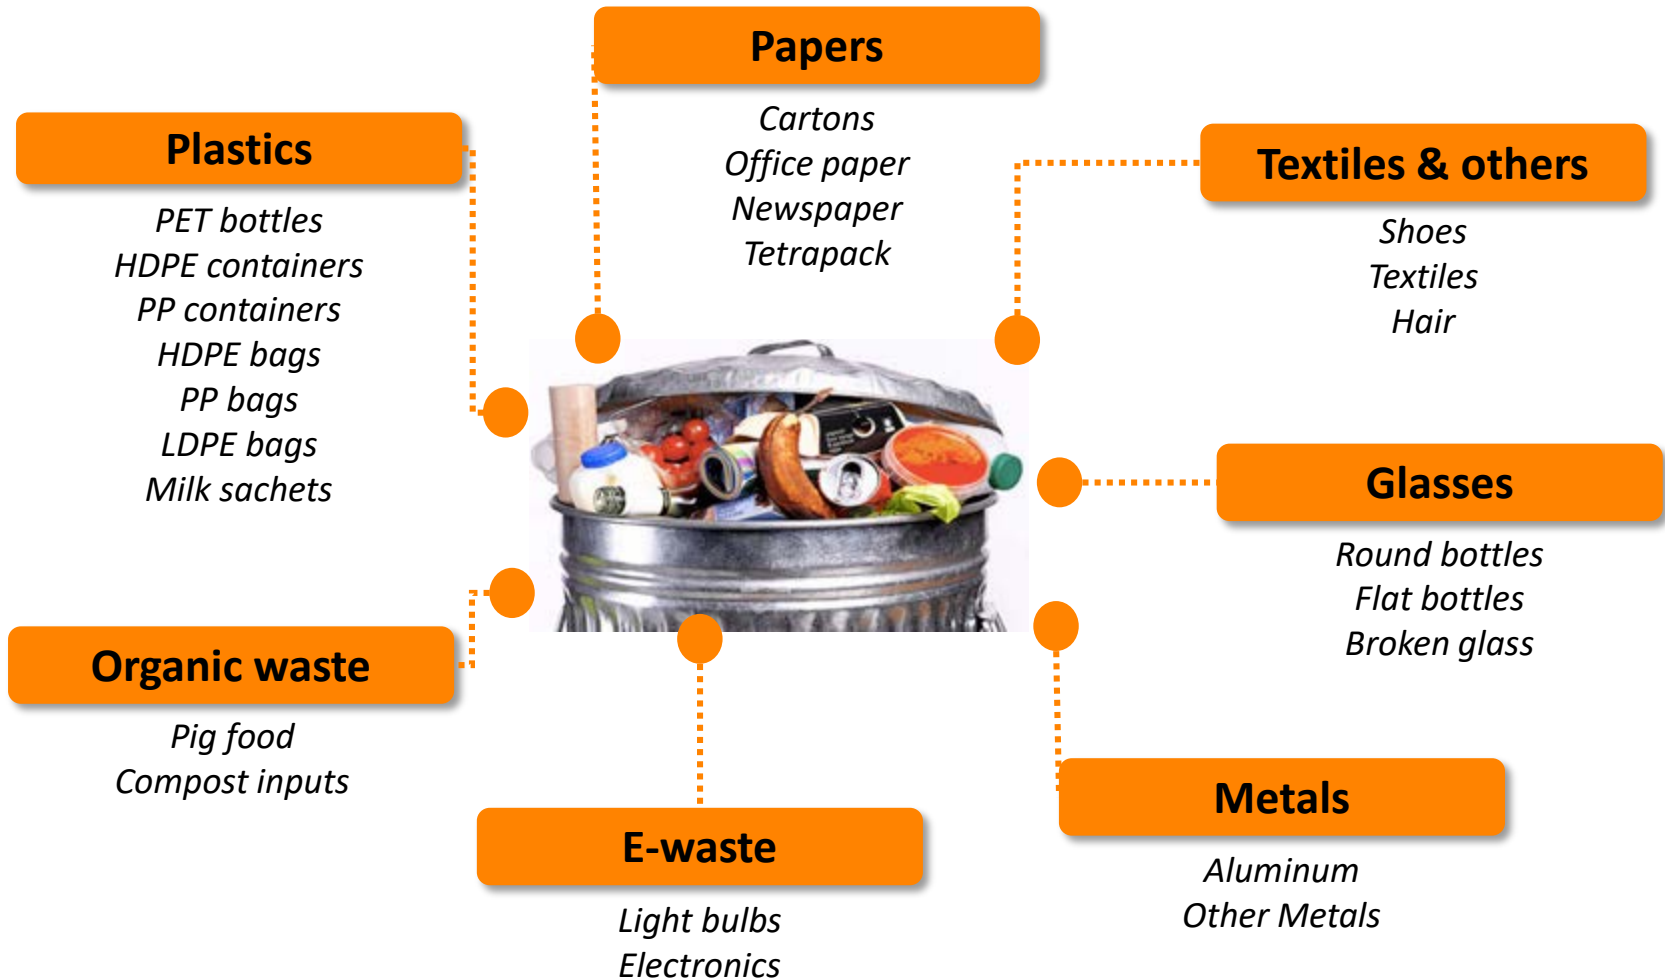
Papers

Cartons
Office paper
Newspaper
Tetrapack

Plastics

PET bottles
HDPE containers
PP containers
HDPE bags
PP bags
LDPE bags
Milk sachets

Textiles & others

Shoes
Textiles
Hair

Glasses

Round bottles
Flat bottles
Broken glass

Organic waste

Pig food
Compost inputs

E-waste

Light bulbs
Electronics

Metals

Aluminum
Other Metals